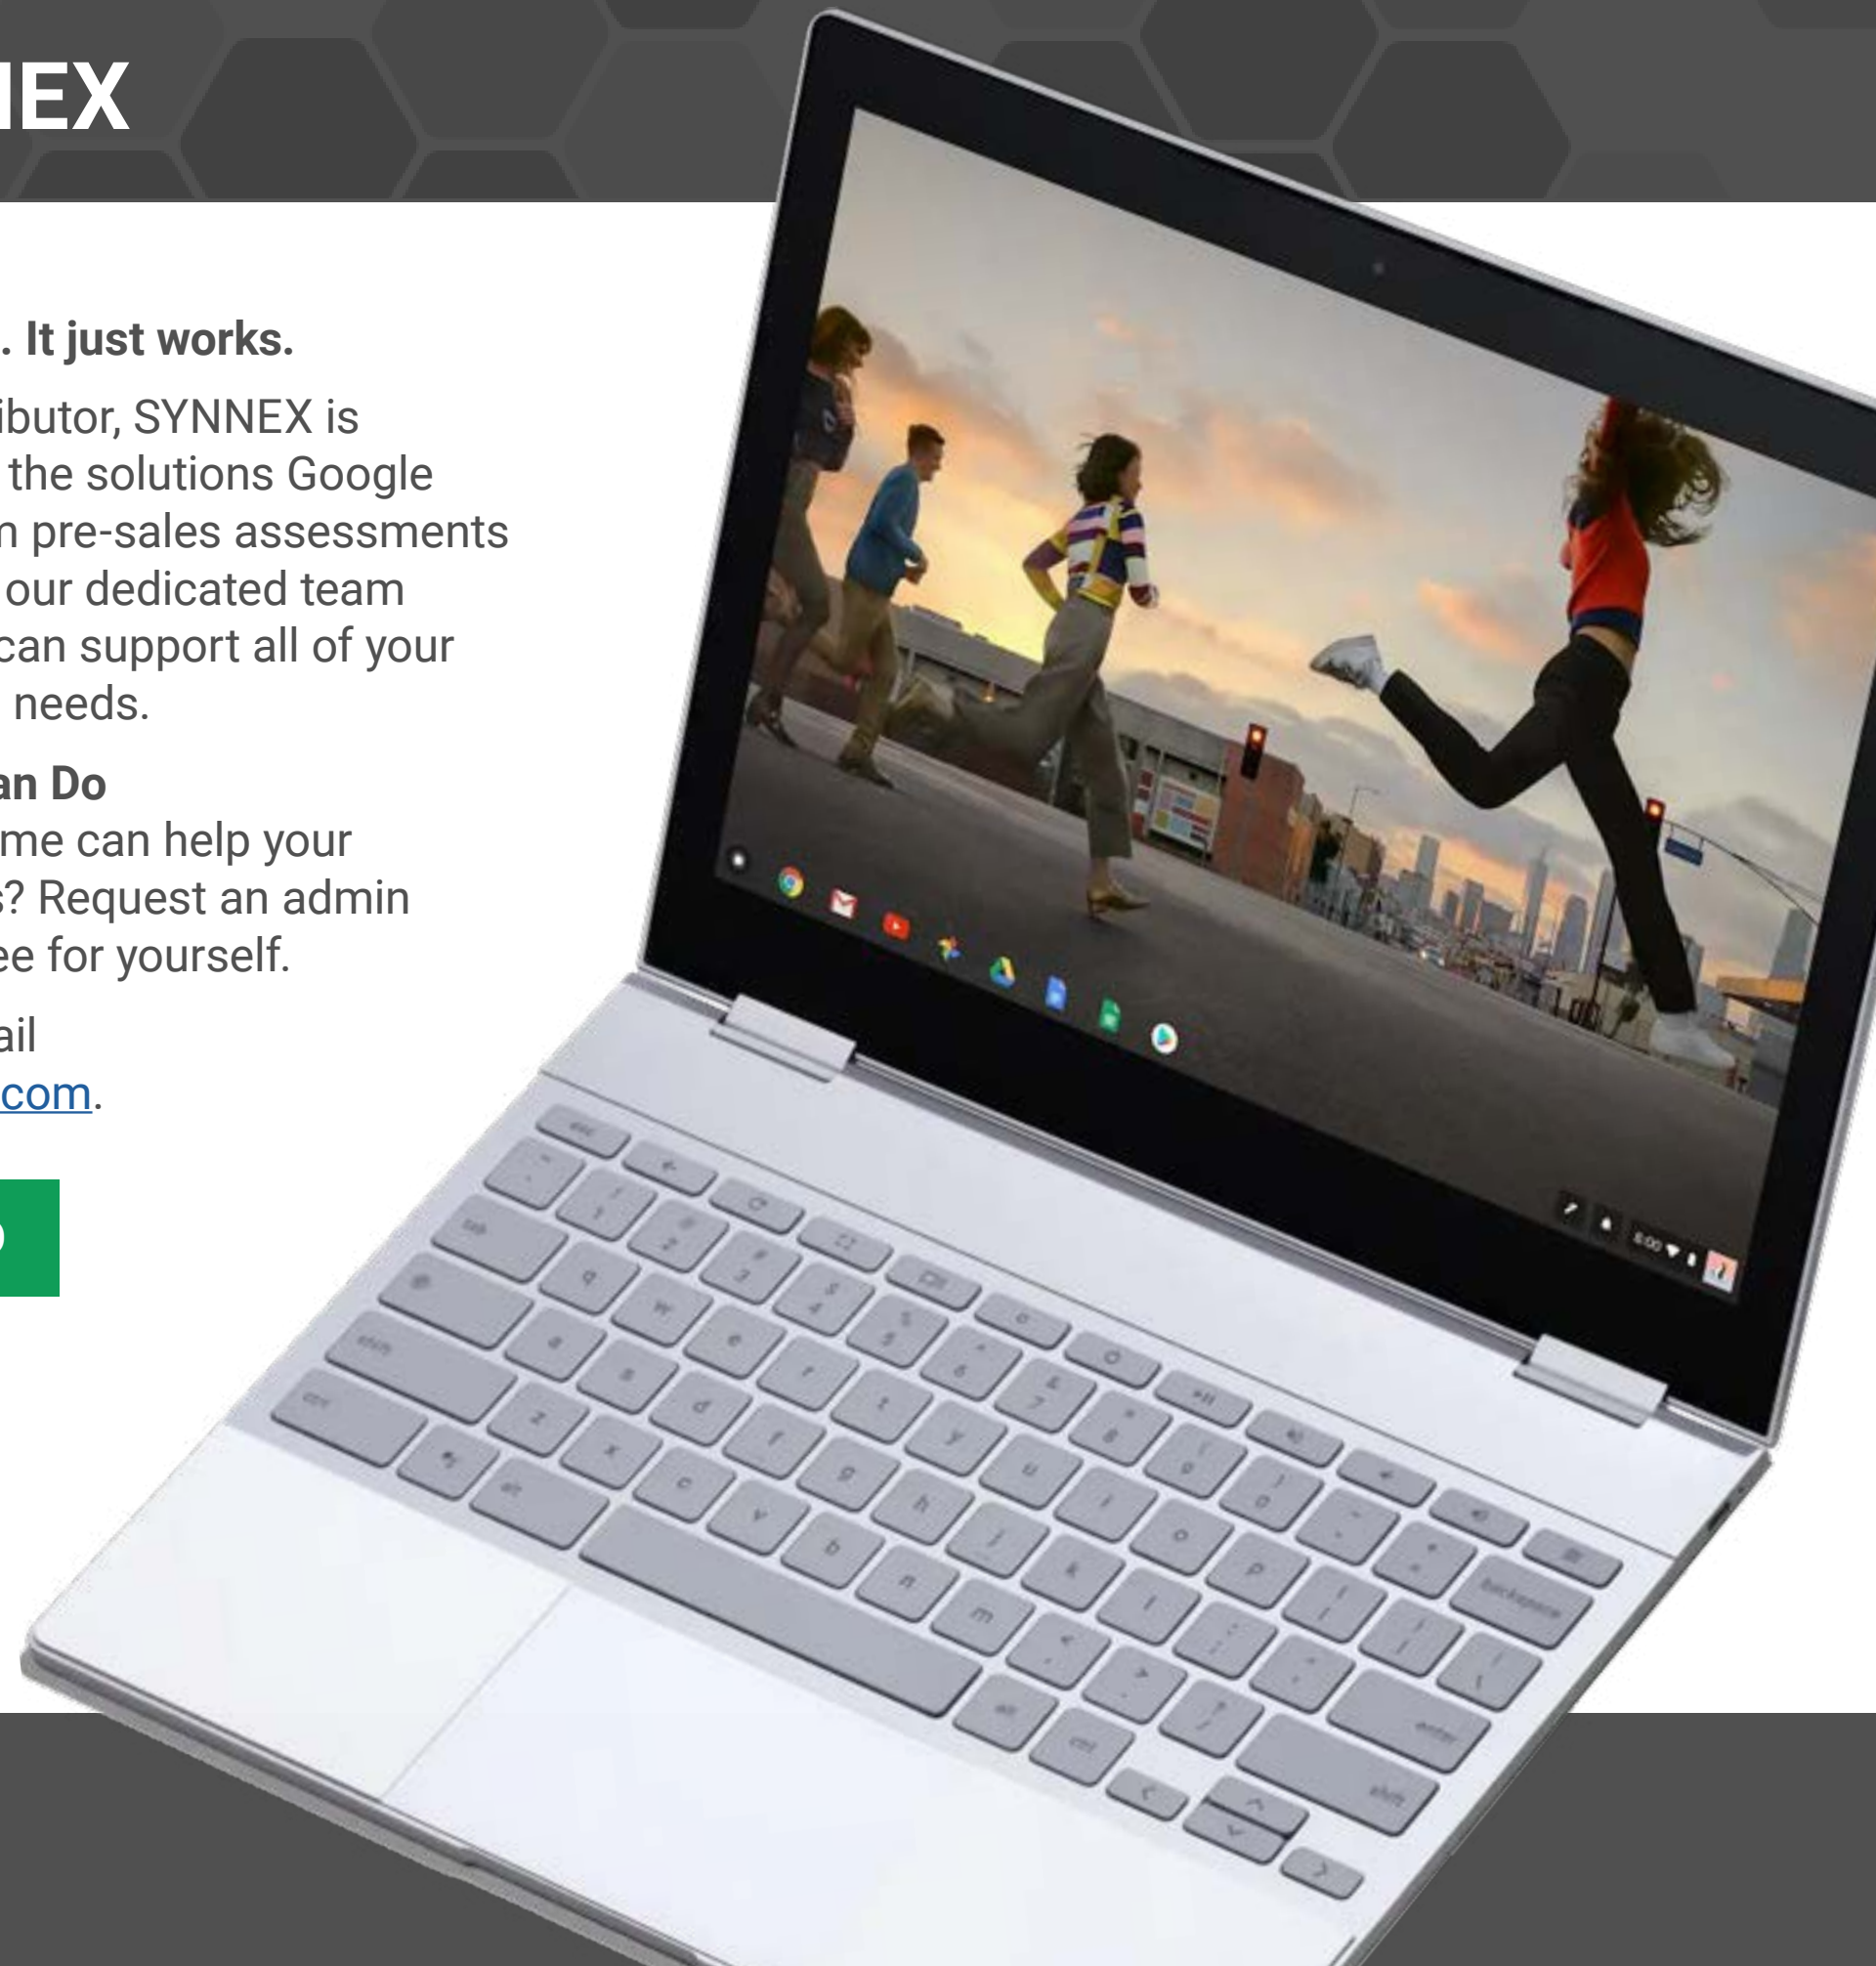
IEX

. It just works.

ibutor, SYNNEX is the solutions Google n pre-sales assessments our dedicated team can support all of your needs.

an Do
me can help your s? Request an admin ee for yourself.

ail
com.